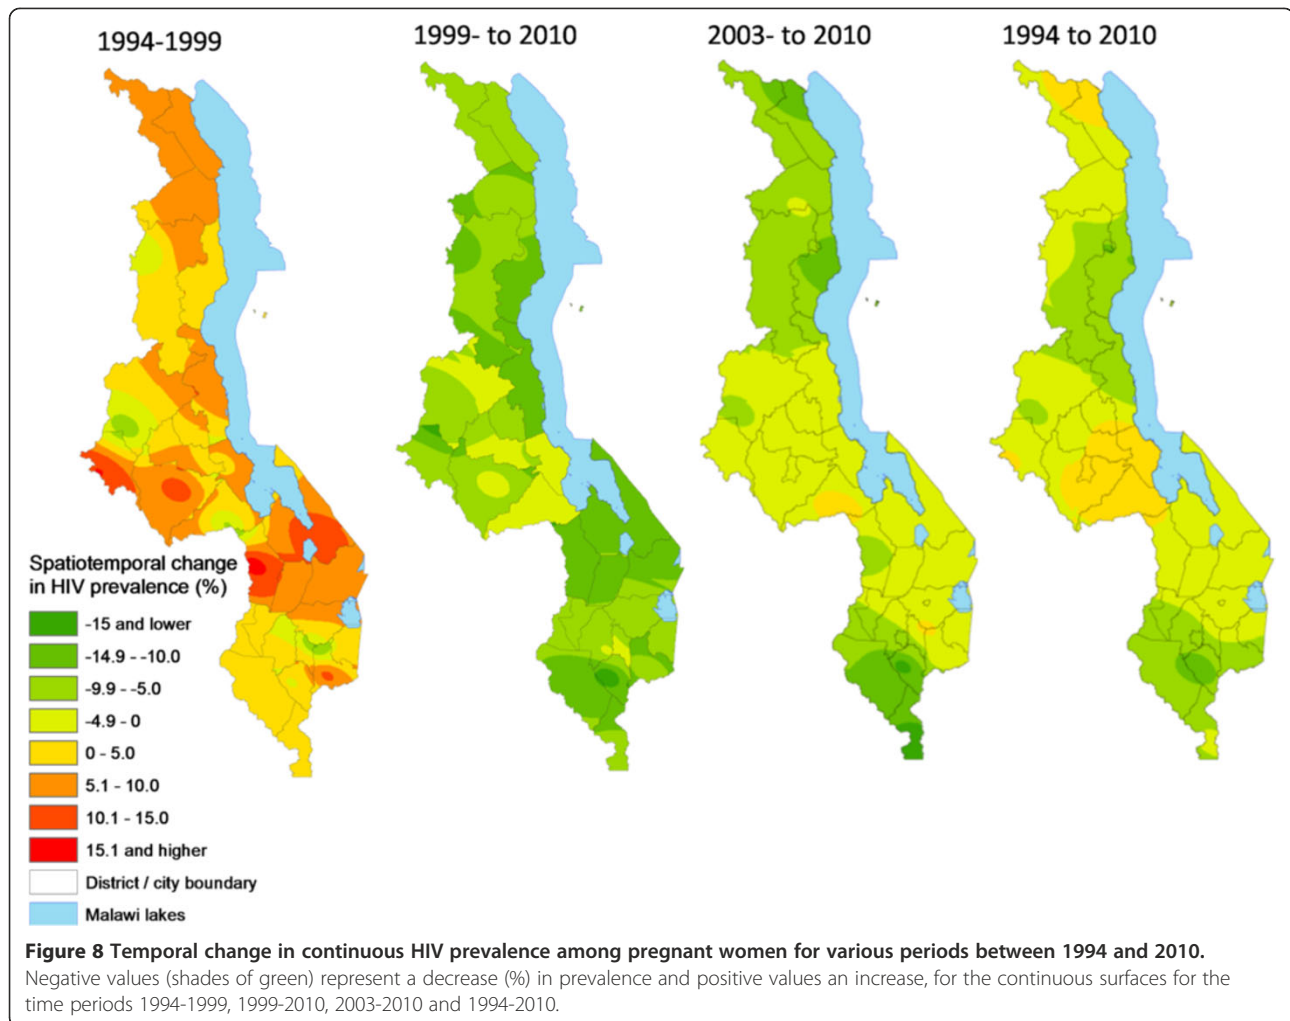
1994-1999

1999- to 2010

2003- to 2010

1994 to 2010

Spatiotemporal change in HIV prevalence (%)

-15 and lower
-14.9 - -10.0
-9.9 - -5.0
-4.9 - 0
0 - 5.0
5.1 - 10.0
10.1 - 15.0
15.1 and higher
District / city boundary
Malawi lakes

**Figure 8 Temporal change in continuous HIV prevalence among pregnant women for various periods between 1994 and 2010.** Negative values (shades of green) represent a decrease (%) in prevalence and positive values an increase, for the continuous surfaces for the time periods 1994-1999, 1999-2010, 2003-2010 and 1994-2010.